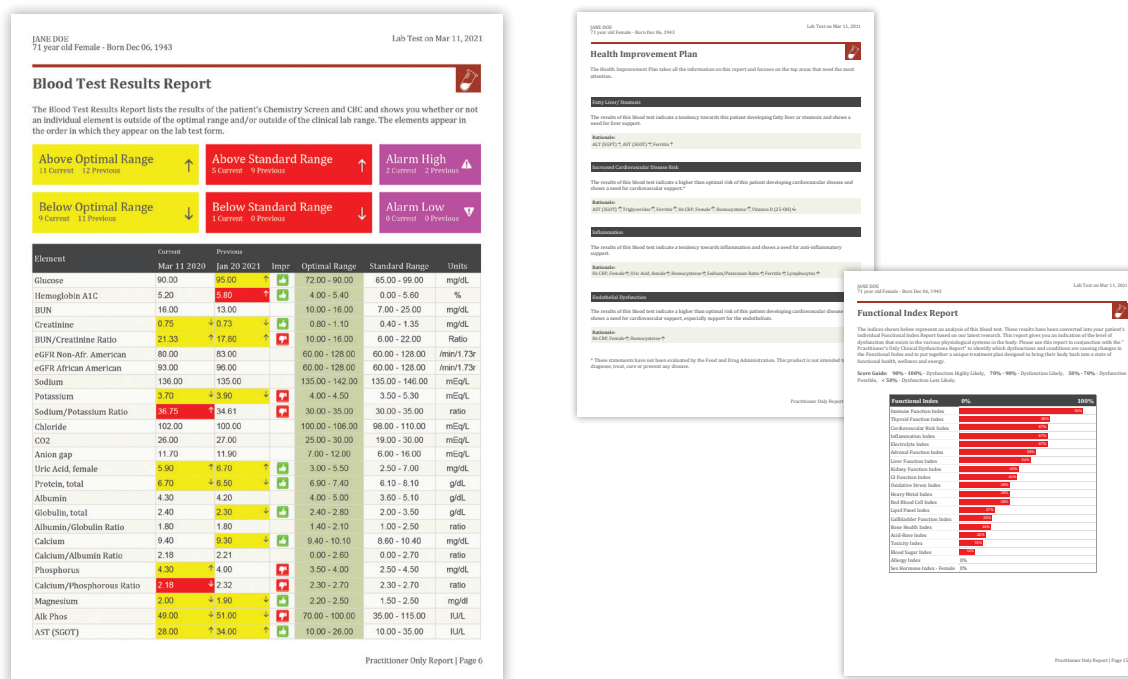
JANE DOE
71 year old Female - Born Dec 06, 1943

Lab Test on Mar 11, 2021

Blood Test Results Report

The Blood Test Results Report lists the results of the patient's Chemistry Screen and CBC and shows you whether or not an individual element is outside of the optimal range and/or outside of the clinical lab range. The elements appear in the order in which they appear on the lab test form.

Above Optimal Range 11 Current 12 Previous
Above Standard Range 5 Current 9 Previous
Alarm High 2 Current 2 Previous
Below Optimal Range 9 Current 11 Previous
Below Standard Range 1 Current 0 Previous
Alarm Low 0 Current 0 Previous

| Element | Current Mar 11 2020 | Previous Jan 20 2021 | Impr | Optimal Range | Standard Range | Units |
|---|---|---|---|---|---|---|
| Glucose | 90.00 | 95.00 | | 72.00 - 90.00 | 65.00 - 99.00 | mg/dL |
| Hemoglobin A1C | 5.20 | 5.80 | | 4.00 - 5.40 | 0.00 - 5.60 | % |
| BUN | 16.00 | 13.00 | | 10.00 - 16.00 | 7.00 - 25.00 | mg/dL |
| Creatinine | 0.75 | 0.73 | | 0.80 - 1.10 | 0.40 - 1.35 | mg/dL |
| BUN/Creatinine Ratio | 21.33 | 17.80 | | 10.00 - 16.00 | 6.00 - 22.00 | Ratio |
| eGFR Non-Afr. American | 80.00 | 83.00 | | 60.00 - 128.00 | 60.00 - 128.00 | /min/1.73r |
| eGFR African American | 93.00 | 96.00 | | 60.00 - 128.00 | 60.00 - 128.00 | /min/1.73r |
| Sodium | 136.00 | 135.00 | | 135.00 - 142.00 | 135.00 - 146.00 | mEq/L |
| Potassium | 3.70 | 3.90 | | 4.00 - 4.50 | 3.50 - 5.30 | mEq/L |
| Sodium/Potassium Ratio | 36.75 | 34.61 | | 30.00 - 35.00 | 30.00 - 35.00 | ratio |
| Chloride | 102.00 | 100.00 | | 100.00 - 106.00 | 98.00 - 110.00 | mEq/L |
| CO2 | 26.00 | 27.00 | | 25.00 - 30.00 | 19.00 - 30.00 | mEq/L |
| Anion gap | 11.70 | 11.90 | | 7.00 - 12.00 | 6.00 - 16.00 | mEq/L |
| Uric Acid, female | 5.90 | 6.70 | | 3.00 - 5.50 | 2.50 - 7.00 | mg/dL |
| Protein, total | 6.70 | 6.50 | | 6.90 - 7.40 | 6.10 - 8.10 | g/dL |
| Albumin | 4.30 | 4.20 | | 4.00 - 5.00 | 3.60 - 5.10 | g/dL |
| Globulin, total | 2.40 | 2.30 | | 2.40 - 2.80 | 2.00 - 3.50 | g/dL |
| Albumin/Globulin Ratio | 1.80 | 1.80 | | 1.40 - 2.10 | 1.00 - 2.50 | ratio |
| Calcium | 9.40 | 9.30 | | 9.40 - 10.10 | 8.60 - 10.40 | mg/dL |
| Calcium/Albumin Ratio | 2.18 | 2.21 | | 0.00 - 2.60 | 0.00 - 2.70 | ratio |
| Phosphorus | 4.30 | 4.00 | | 3.50 - 4.00 | 2.50 - 4.50 | mg/dL |
| Calcium/Phosphorous Ratio | 2.18 | 2.32 | | 2.30 - 2.70 | 2.30 - 2.70 | ratio |
| Magnesium | 2.00 | 1.90 | | 2.20 - 2.50 | 1.50 - 2.50 | mg/dl |
| Alk Phos | 49.00 | 51.00 | | 70.00 - 100.00 | 35.00 - 115.00 | IU/L |
| AST (SGOT) | 28.00 | 34.00 | | 10.00 - 26.00 | 10.00 - 35.00 | IU/L |

Practitioner Only Report | Page 6

JANE DOE
71 year old Female - Born Dec 06, 1943
Lab Test on Mar 11, 2021

Health Improvement Plan

The Health Improvement Plan takes all the information on this report and focuses on the top areas that need the most attention.

Fatty Liver/ Steatosis
The results of this blood test indicate a tendency towards this patient developing fatty liver or steatosis and shows a need for liver support.
Rationale:
ALT (SGPT) ↑, AST (SGOT) ↑, Ferritin ↑

Increased Cardiovascular Disease Risk
The results of this blood test indicate a higher than optimal risk of this patient developing cardiovascular disease and shows a need for cardiovascular support.*
Rationale:
AST (SGOT) ↑, Triglycerides ↑, Ferritin ↑, Hs CRP, Female ↑, Homocysteine ↑, Vitamin D (25-OH) ↓

Inflammation
The results of this blood test indicate a tendency towards inflammation and shows a need for anti-inflammatory support.
Rationale:
Hs CRP, Female ↑, Uric Acid, female ↑, Homocysteine ↑, Sodium/Potassium Ratio ↑, Ferritin ↑, Lymphocytes ↑

Endothelial Dysfunction
The results of this blood test indicate a higher than optimal risk of this patient developing cardiovascular disease and shows a need for cardiovascular support, especially support for the endothelium.
Rationale:
Hs CRP, Female ↑, Homocysteine ↑

* These statements have not been evaluated by the Food and Drug Administration. This product is not intended to diagnose, treat, cure or prevent any disease.

Practitioner Only Report

JANE DOE
71 year old Female - Born Dec 06, 1943
Lab Test on Mar 11, 2021

Functional Index Report

The indices shown below represent an analysis of this blood test. These results have been converted into your patient's individual Functional Index Report based on our latest research. This report gives you an indication of the level of dysfunction that exists in the various physiological systems in the body. Please see this report in conjunction with the "Practitioner's Only Clinical Dysfunctions Report" to identify which dysfunctions and conditions are causing changes in the Functional Index and to put together a unique treatment plan designed to bring their body back into a state of functional health, wellness and energy.

Score Guide: 90% - 100% - Dysfunction Highly Likely, 70% - 90% - Dysfunction Likely, 50% - 70% - Dysfunction Possible, < 50% - Dysfunction Less Likely.

| Functional Index | 0% | 100% |
|---|---|---|
| Immune Function Index | | 96% |
| Thyroid Function Index | | 86% |
| Cardiovascular Risk Index | | 67% |
| Inflammation Index | | 67% |
| Electrolyte Index | | 67% |
| Adrenal Function Index | | 66% |
| Liver Function Index | | 64% |
| Kidney Function Index | | 60% |
| GI Function Index | | 60% |
| Oxidative Stress Index | | 54% |
| Heavy Metal Index | | 51% |
| Red Blood Cell Index | | 50% |
| Lipid Panel Index | | 47% |
| Gallbladder Function Index | | 40% |
| Bone Health Index | | 36% |
| Acid-Base Index | | 33% |
| Toxicity Index | | 31% |
| Blood Sugar Index | | 19% |
| Allergy Index | | 0% |
| Sex Hormone Index - Female | | 0% |

Practitioner Only Report | Page 15